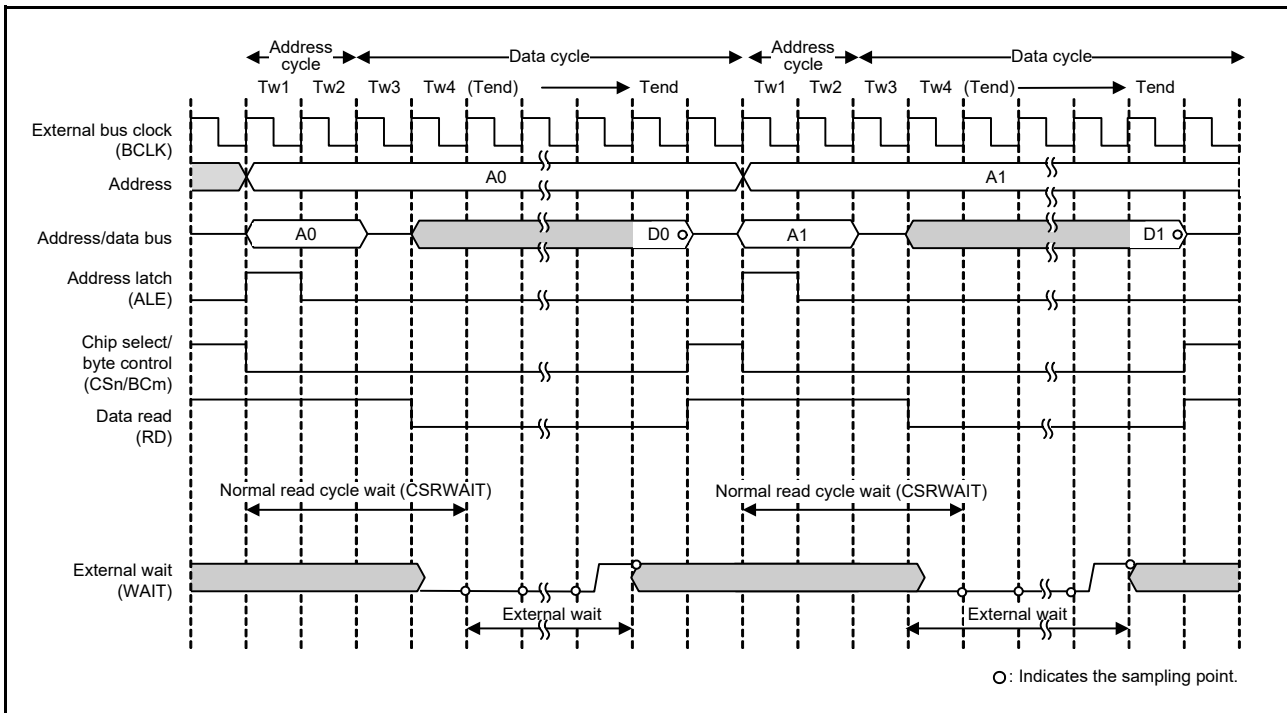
Address cycle
Data cycle
Address cycle
Data cycle

Tw1 Tw2 Tw3 Tw4 (Tend) Tend Tw1 Tw2 Tw3 Tw4 (Tend) Tend

External bus clock (BCLK)

Address
A0
A1

Address/data bus
A0
D0
A1
D1

Address latch (ALE)

Chip select/ byte control (CSn/BCm)

Data read (RD)

Normal read cycle wait (CSRWAIT)
Normal read cycle wait (CSRWAIT)

External wait (WAIT)

External wait
External wait

○: Indicates the sampling point.